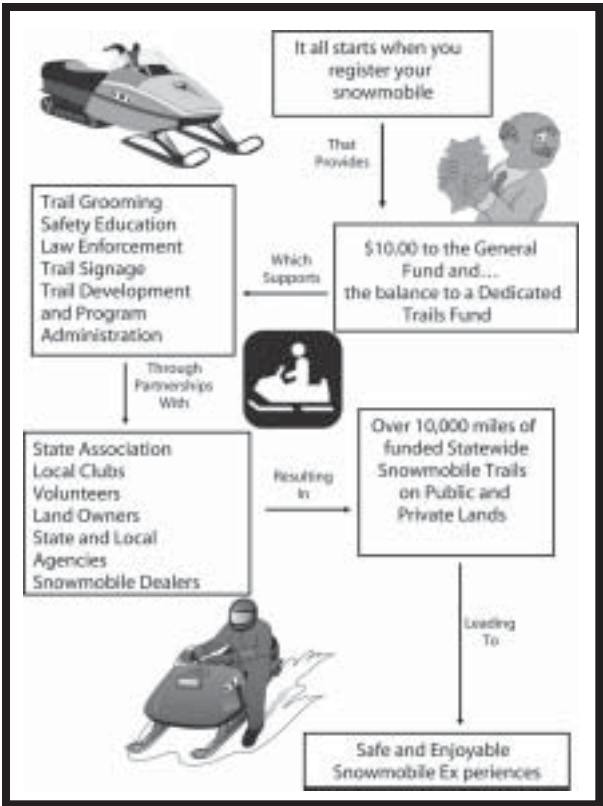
It all starts when you register your snowmobile

That Provides

$10.00 to the General Fund and.... the balance to a Dedicated Trails Fund

Which Supports

Trail Grooming
Safety Education
Law Enforcement
Trail Signage
Trail Development and Program Administration

Through Partnerships With

State Association
Local Clubs
Volunteers
Land Owners
State and Local Agencies
Snowmobile Dealers

Resulting In

Over 10,000 miles of funded Statewide Snowmobile Trails on Public and Private Lands

Leading To

Safe and Enjoyable Snowmobile Ex periences